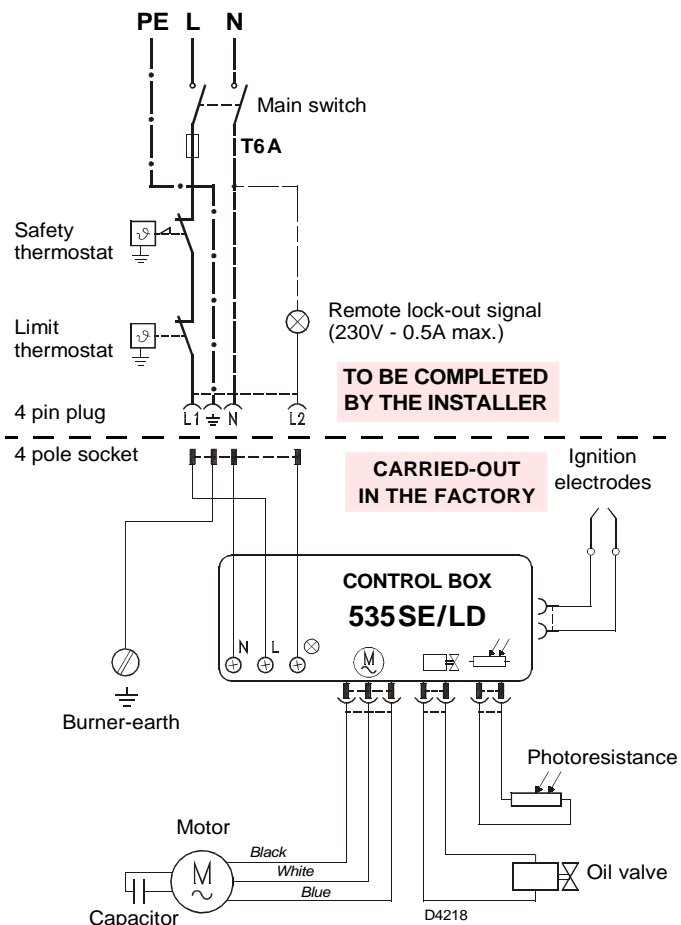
PE L N

Main switch

T6 A

Safety thermostat

Limit thermostat

Remote lock-out signal (230V - 0.5A max.)

TO BE COMPLETED BY THE INSTALLER

4 pin plug

L1 N L2

4 pole socket

CARRIED-OUT IN THE FACTORY

Ignition electrodes

CONTROL BOX

535 SE/LD

N L

M

Burner-earth

Photoresistance

Motor

Black

White

Blue

M

Oil valve

Capacitor

D4218